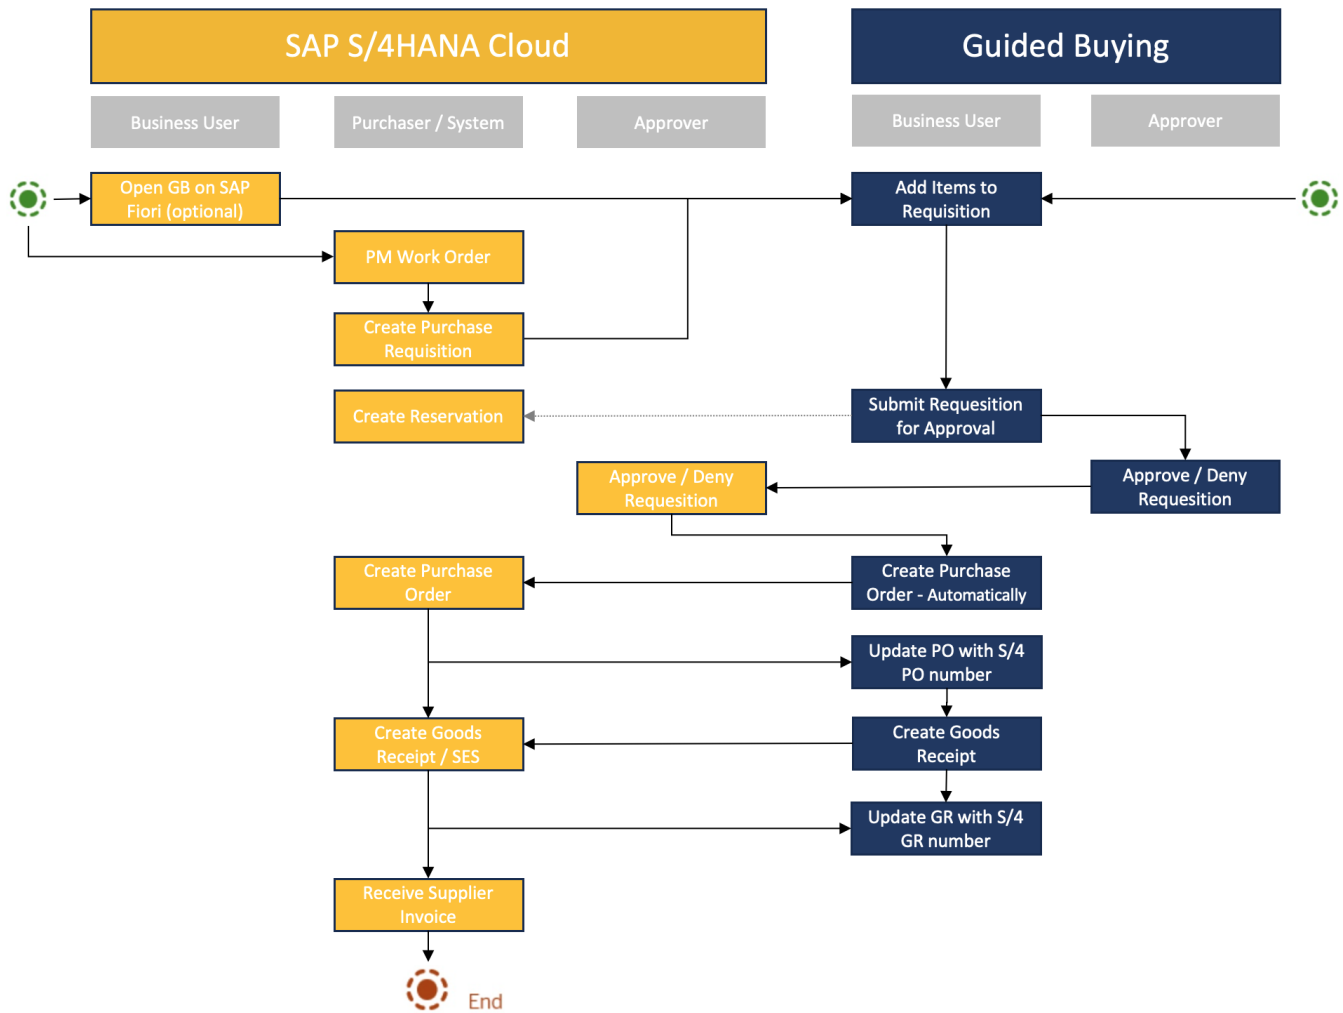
SAP S/4HANA Cloud

Guided Buying

Business User

Purchaser / System

Approver

Business User

Approver

Open GB on SAP Fiori (optional)

Add Items to Requisition

PM Work Order

Create Purchase Requisition

Create Reservation

Submit Requesition for Approval

Approve / Deny Requesition

Approve / Deny Requesition

Create Purchase Order

Create Purchase Order - Automatically

Update PO with S/4 PO number

Create Goods Receipt / SES

Create Goods Receipt

Update GR with S/4 GR number

Receive Supplier Invoice

End